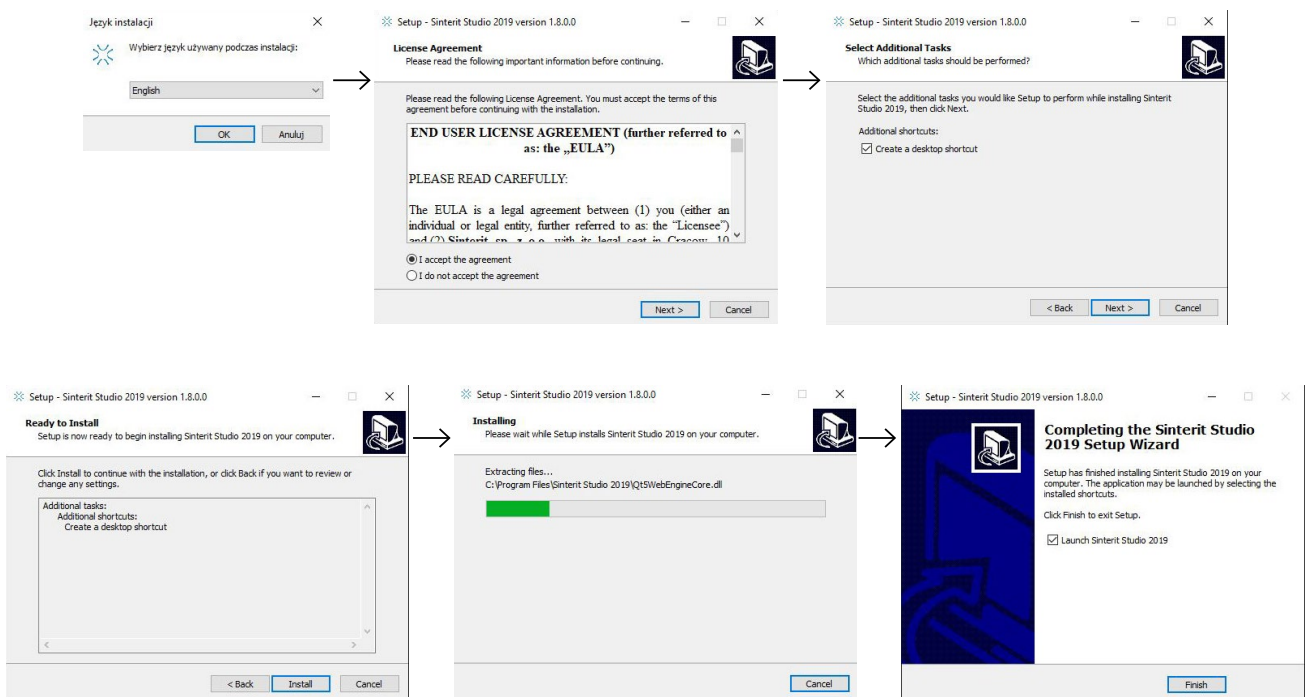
Język instalacji

Wybierz język używany podczas instalacji:

English

OK Anuluj

Setup - Sinterit Studio 2019 version 1.8.0.0

License Agreement
Please read the following important information before continuing.

Please read the following License Agreement. You must accept the terms of this agreement before continuing with the installation.

END USER LICENSE AGREEMENT (further referred to as: the „EULA")

PLEASE READ CAREFULLY:

The EULA is a legal agreement between (1) you (either an individual or legal entity, further referred to as: the "Licensee") and (2) Sinterit sp. z o.o. with its legal seat in Cracow, 10 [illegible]

I accept the agreement
I do not accept the agreement

Next > Cancel

Setup - Sinterit Studio 2019 version 1.8.0.0

Select Additional Tasks
Which additional tasks should be performed?

Select the additional tasks you would like Setup to perform while installing Sinterit Studio 2019, then click Next.

Additional shortcuts:
Create a desktop shortcut

< Back Next > Cancel

Setup - Sinterit Studio 2019 version 1.8.0.0

Ready to Install
Setup is now ready to begin installing Sinterit Studio 2019 on your computer.

Click Install to continue with the installation, or click Back if you want to review or change any settings.

Additional tasks:
Additional shortcuts:
Create a desktop shortcut

< Back Install Cancel

Setup - Sinterit Studio 2019 version 1.8.0.0

Installing
Please wait while Setup installs Sinterit Studio 2019 on your computer.

Extracting files...
C:\Program Files\Sinterit Studio 2019\Qt5WebEngineCore.dll

Cancel

Setup - Sinterit Studio 2019 version 1.8.0.0

Completing the Sinterit Studio 2019 Setup Wizard

Setup has finished installing Sinterit Studio 2019 on your computer. The application may be launched by selecting the installed shortcuts.

Click Finish to exit Setup.

Launch Sinterit Studio 2019

Finish